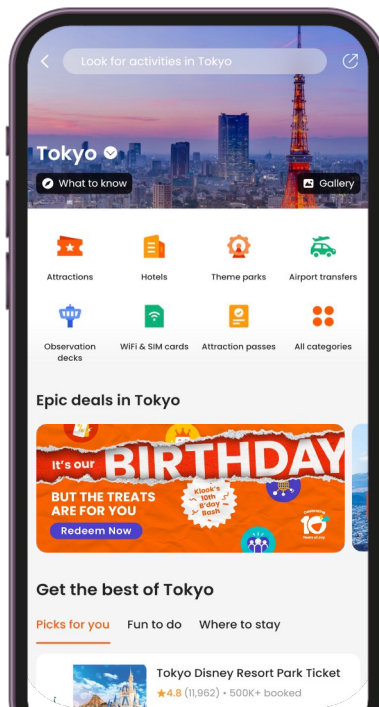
Look for activities in Tokyo

Tokyo

What to know

Gallery

Attractions

Hotels

Theme parks

Airport transfers

Observation decks

WiFi & SIM cards

Attraction passes

All categories

Epic deals in Tokyo

It's our BIRTHDAY

BUT THE TREATS ARE FOR YOU

Redeem Now

Klook's 10th B'day Bash

Celebrating 10 years of you

Get the best of Tokyo

Picks for you

Fun to do

Where to stay

Tokyo Disney Resort Park Ticket

★4.8 (11,962) • 500K+ booked